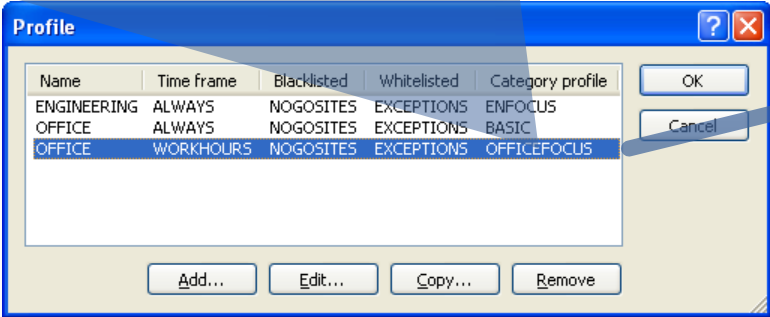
Profile

| Name | Time frame | Blacklisted | Whitelisted | Category profile |
|---|---|---|---|---|
| ENGINEERING | ALWAYS | NOGOSITES | EXCEPTIONS | ENFOCUS |
| OFFICE | ALWAYS | NOGOSITES | EXCEPTIONS | BASIC |
| OFFICE | WORKHOURS | NOGOSITES | EXCEPTIONS | OFFICEFOCUS |

OK
Cancel

Add... Edit... Copy... Remove